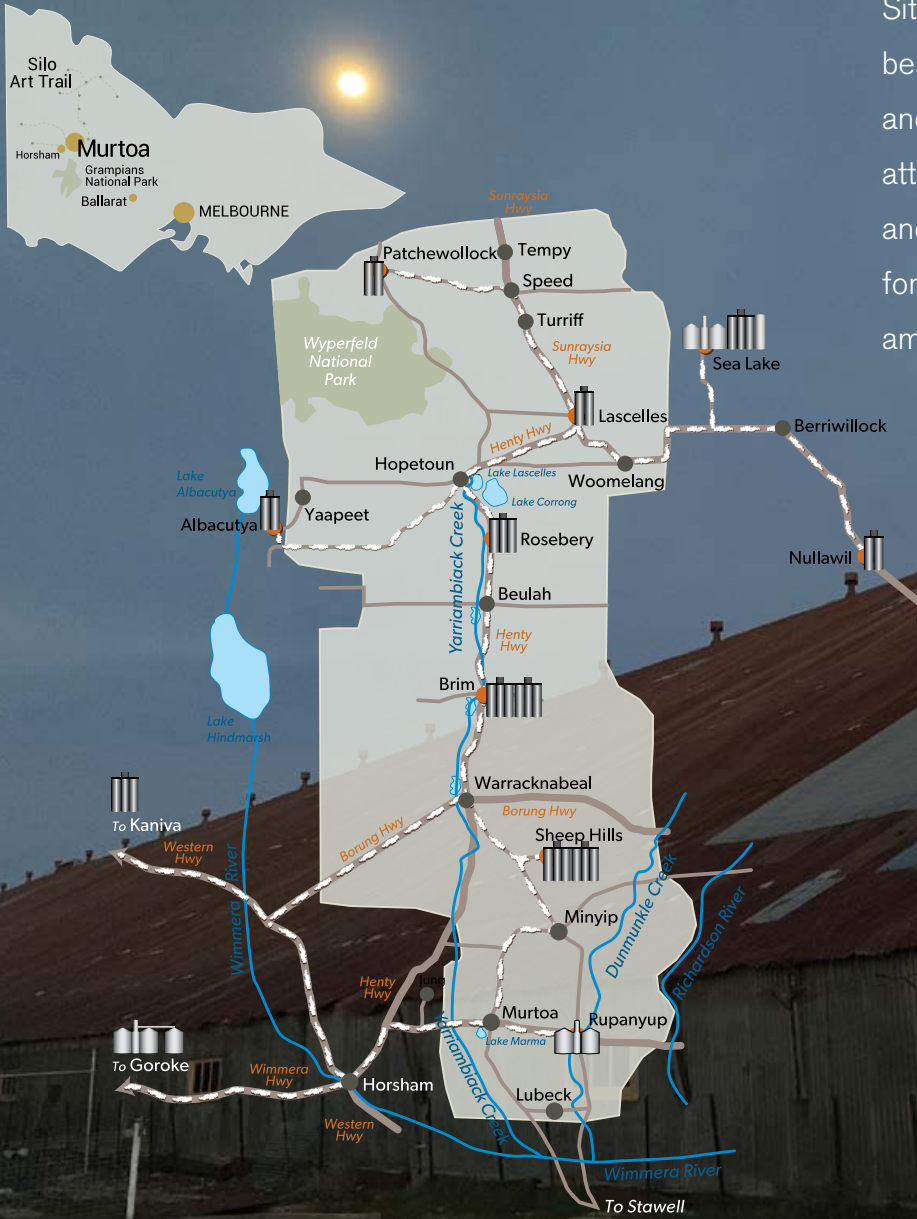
Silo Art Trail
Horsham
Murtoa
Grampians National Park
Ballarat
MELBOURNE

Sit
be
and
att
and
for
am

Sunraysia Hwy
Patchewollock
Tempy
Speed
Turriff
Wyperfeld National Park
Sunraysia Hwy
Sea Lake
Lascelles
Berriwillock
Henty Hwy
Hopetoun
Lake Lascelles
Woomelang
Lake Corrong
Lake Albacutya
Yaapeet
Albacutya
Rosebery
Yarriambiack Creek
Nullawil
Beulah
Henty Hwy
Brim
Lake Hindmarsh
Warracknabeal
Borung Hwy
To Kaniva
Western Hwy
Borung Hwy
Sheep Hills
Wimmera River
Dunmunkle Creek
Richardson River
Minyip
Henty Hwy
Jung
Murtoa
Rupanyup
Lake Marma
Yarriambiack Creek
To Goroke
Wimmera Hwy
Horsham
Western Hwy
Lubeck
Wimmera River
To Stawell